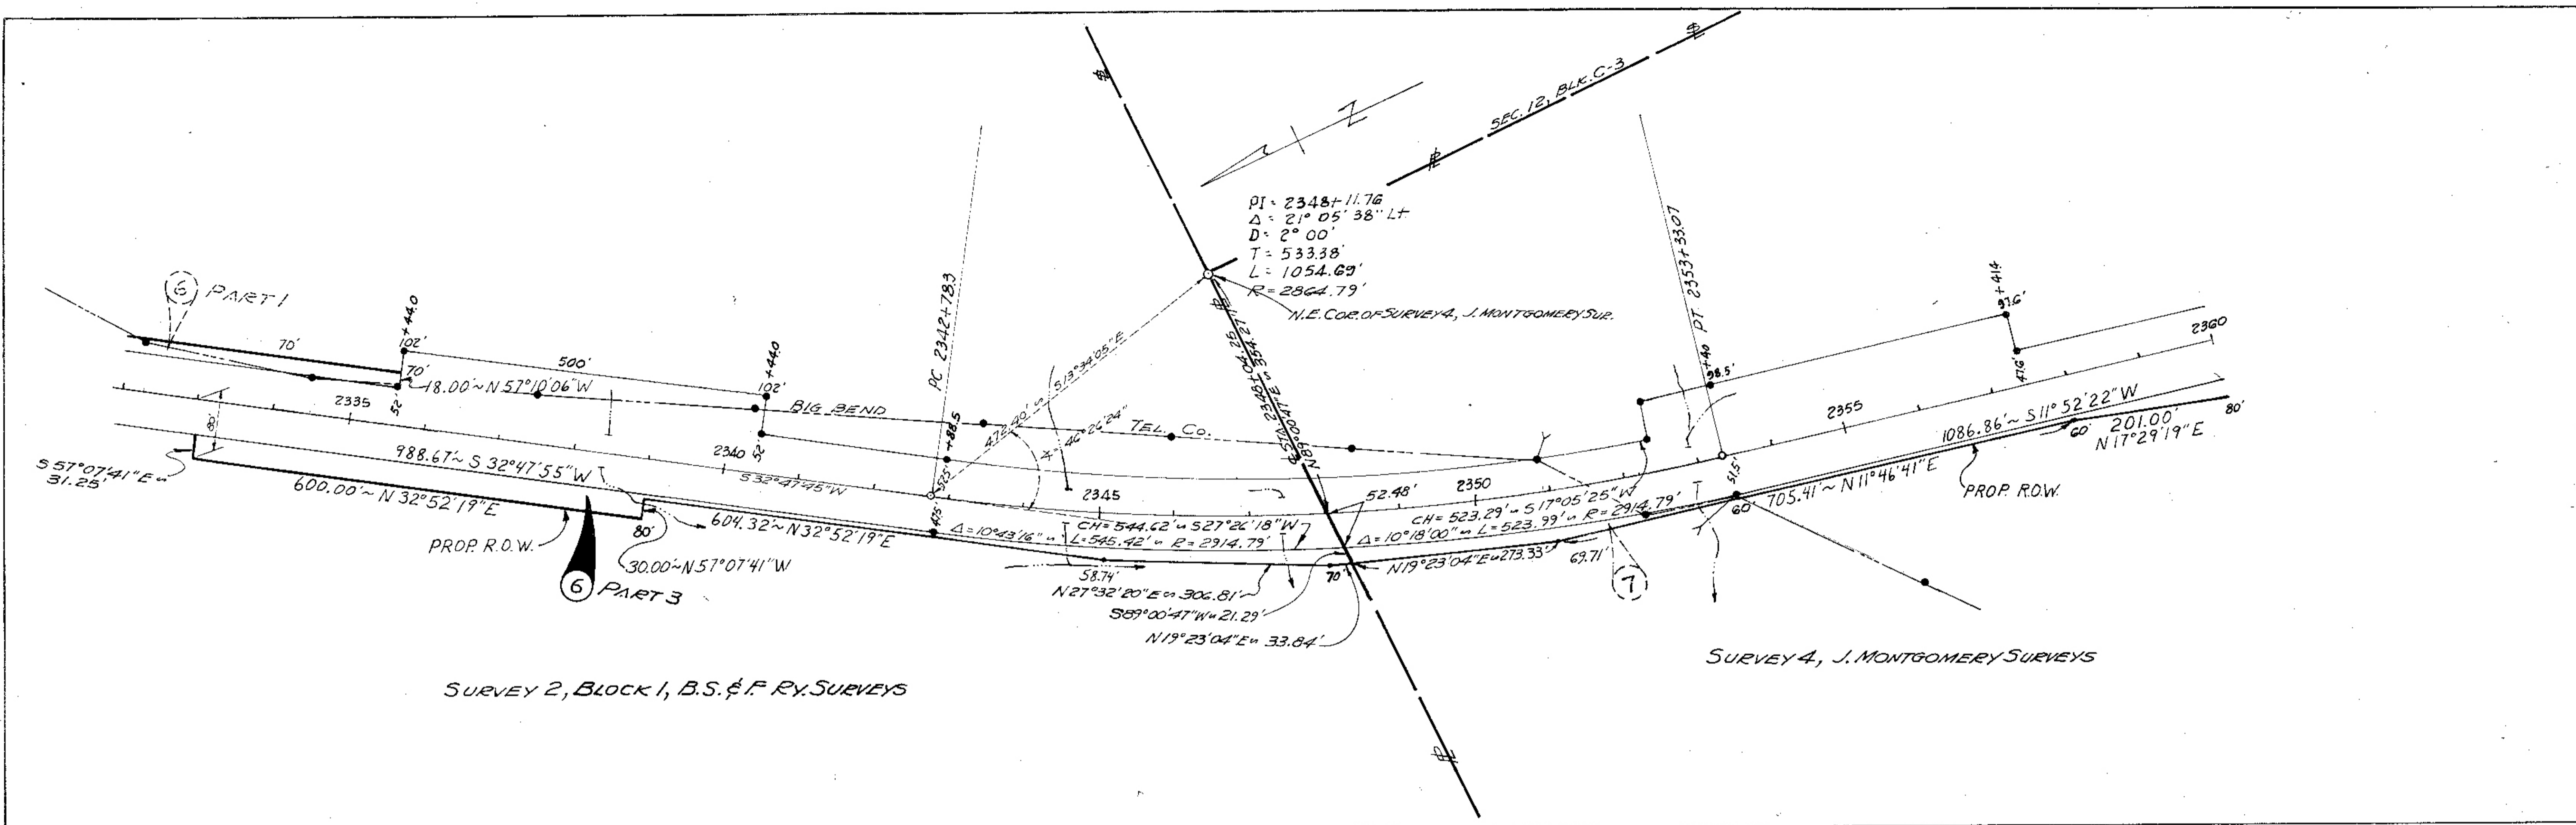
SEC. 12, BLK. C-3

N

PI = 2348+11.76
Δ = 21° 05' 38" Lt
D = 2° 00'
T = 533.38'
L = 1054.69'
R = 2864.79'

N.E. COR. OF SURVEY 4, J. MONTGOMERY SUR.

6 PART 1

70'
+44.0
102'
500'
+44.0
102'
70'
52'
18.00' ~ N 57°10'06" W
2335
BIG BEND
PC 2342+78.3
+88.5
472.90' ~ S 13°34'05" E
Δ = 46°26'24"
TEL. CO.
STA. 2348+04.26
N 89°00'41" E ~ 354.27'
PT 2353+33.07
+40
98.5'
+41.4
97.6'
47.6'
2360
2355
80'
988.67' ~ S 32°47'55" W
S 57°07'41" E ~ 31.25'
2340
52'
S 32°47'45" W
52.5'
2345
2350
52.48'
600.00' ~ N 32°52'19" E
80'
604.32' ~ N 32°52'19" E
47.5'
Δ = 10°43'16"
CH = 544.62' ~ S 27°26'18" W
L = 545.42' ~ R = 2914.79'
CH = 523.29' ~ S 17°05'25" W
Δ = 10°18'00" ~ L = 523.99' ~ R = 2914.79'
51.5'
60'
1086.86' ~ S 11°52'22" W
201.00'
N 17°29'19" E
60'
705.41' ~ N 11°46'41" E
PROP. R.O.W.
PROP. R.O.W.
30.00' ~ N 57°07'41" W
6 PART 3
58.74'
N 27°32'20" E ~ 306.81'
S 89°00'47" W ~ 21.29'
N 19°23'04" E ~ 33.84'
70'
N 19°23'04" E ~ 273.33'
69.71'
7

SURVEY 4, J. MONTGOMERY SURVEYS

SURVEY 2, BLOCK 1, B.S.&F. RY. SURVEYS